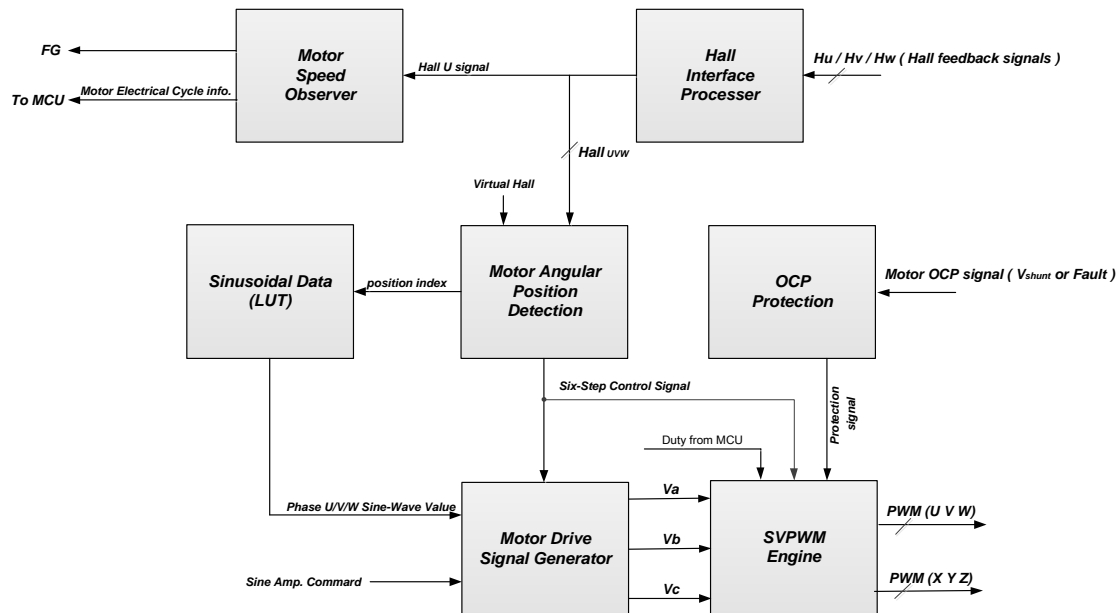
FG

To MCU

Motor Electrical Cycle info.

Motor Speed Observer

Hall U signal

Hall Interface Processer

Hu / Hv / Hw ( Hall feedback signals )

Hall $_{UVW}$

Virtual Hall

Sinusoidal Data (LUT)

position index

Motor Angular Position Detection

OCP Protection

Motor OCP signal ( $V_{shunt}$ or Fault )

Six-Step Control Signal

Protection signal

Duty from MCU

Phase U/V/W Sine-Wave Value

Va

Vb

Vc

Motor Drive Signal Generator

SVPWM Engine

PWM (U V W)

PWM (X Y Z)

Sine Amp. Commard